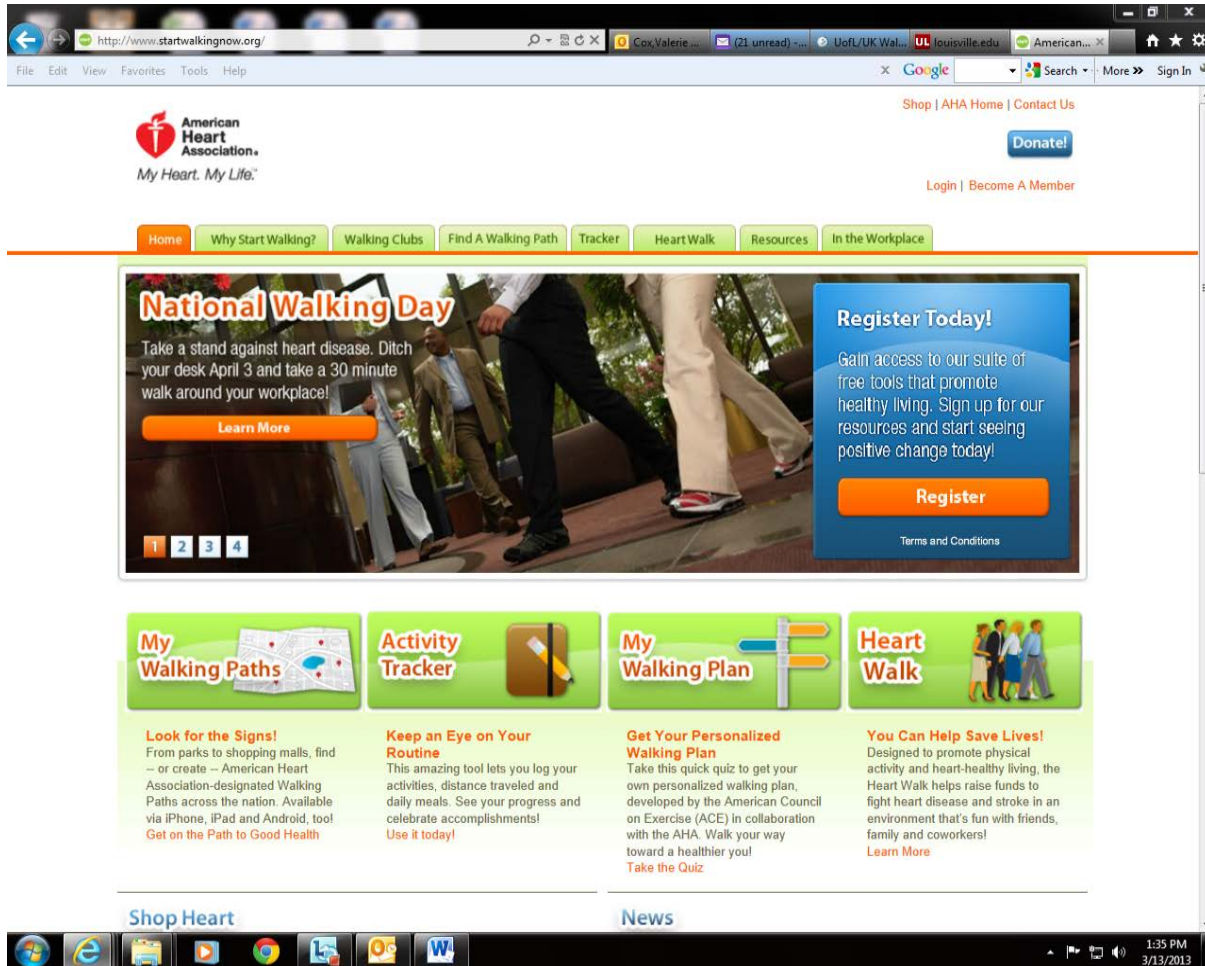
http://www.startwalkingnow.org/

Cox,Valerie ... (21 unread) - ... UofL/UK Wal... louisville.edu American...

File Edit View Favorites Tools Help

Google Search More » Sign In

Shop | AHA Home | Contact Us

American Heart Association.

My Heart. My Life.™

Donate!

Login | Become A Member

Home Why Start Walking? Walking Clubs Find A Walking Path Tracker Heart Walk Resources In the Workplace

National Walking Day

Take a stand against heart disease. Ditch your desk April 3 and take a 30 minute walk around your workplace!

Learn More

1 2 3 4

Register Today!

Gain access to our suite of free tools that promote healthy living. Sign up for our resources and start seeing positive change today!

Register

Terms and Conditions

My Walking Paths

Activity Tracker

My Walking Plan

Heart Walk

Look for the Signs!
From parks to shopping malls, find -- or create -- American Heart Association-designated Walking Paths across the nation. Available via iPhone, iPad and Android, too!
Get on the Path to Good Health

Keep an Eye on Your Routine
This amazing tool lets you log your activities, distance traveled and daily meals. See your progress and celebrate accomplishments!
Use it today!

Get Your Personalized Walking Plan
Take this quick quiz to get your own personalized walking plan, developed by the American Council on Exercise (ACE) in collaboration with the AHA. Walk your way toward a healthier you!
Take the Quiz

You Can Help Save Lives!
Designed to promote physical activity and heart-healthy living, the Heart Walk helps raise funds to fight heart disease and stroke in an environment that's fun with friends, family and coworkers!
Learn More

Shop Heart

News

1:35 PM
3/13/2013